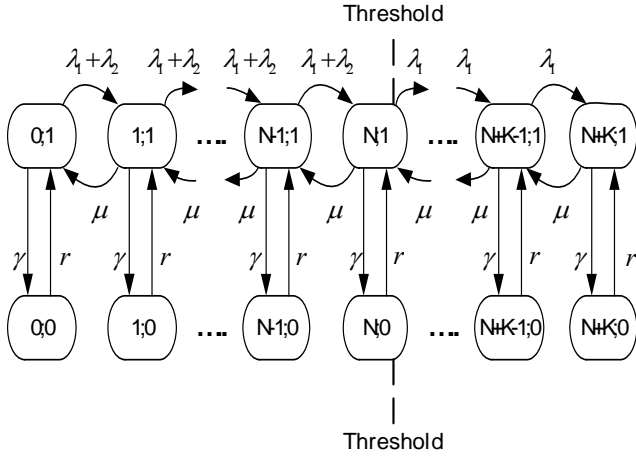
Threshold

$\lambda_1+\lambda_2$ $\lambda_1+\lambda_2$ $\lambda_1+\lambda_2$ $\lambda_1+\lambda_2$ $\lambda_1$ $\lambda_1$ $\lambda_1$

0;1 1;1 …. N-1;1 N;1 …. N+K-1;1 N+K;1

$\mu$ $\mu$ $\mu$ $\mu$ $\mu$ $\mu$

$\gamma$ $r$ $\gamma$ $r$ $\gamma$ $r$ $\gamma$ $r$ $\gamma$ $r$ $\gamma$ $r$

0;0 1;0 …. N-1;0 N;0 …. N+K-1;0 N+K;0

Threshold